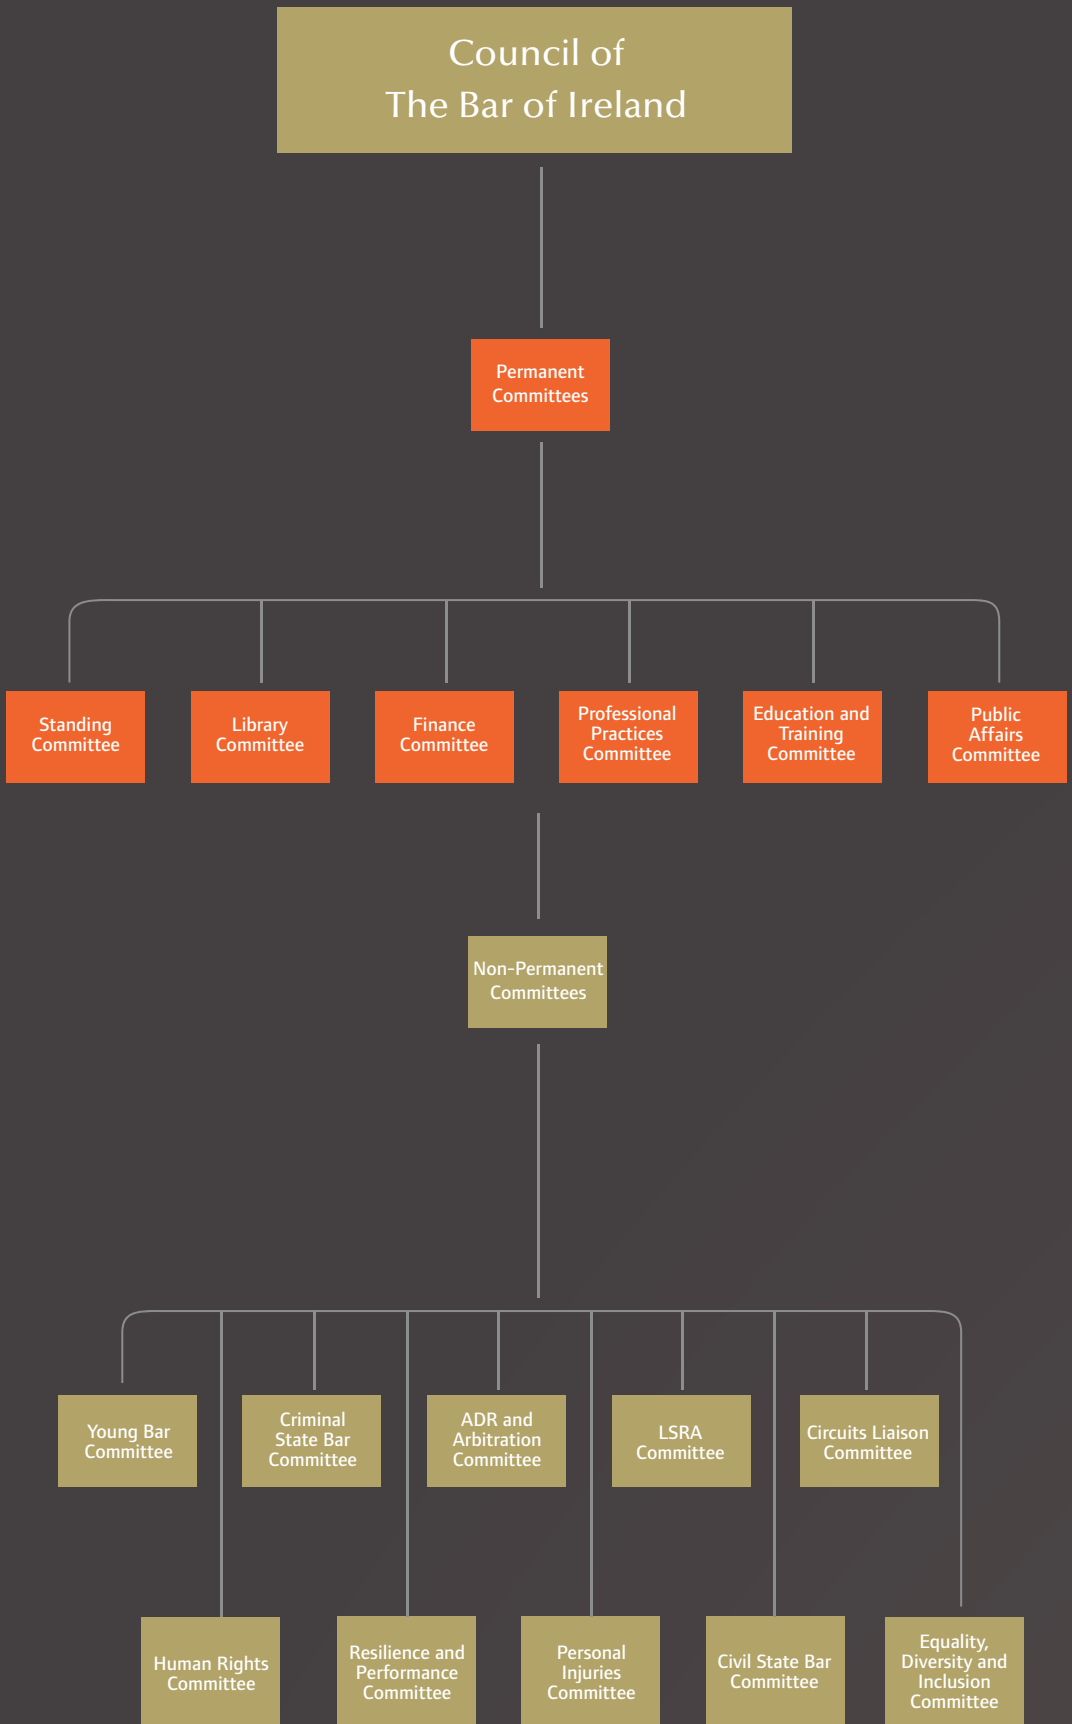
Council of
The Bar of Ireland

Permanent Committees

Standing Committee

Library Committee

Finance Committee

Professional Practices Committee

Education and Training Committee

Public Affairs Committee

Non-Permanent Committees

Young Bar Committee

Criminal State Bar Committee

ADR and Arbitration Committee

LSRA Committee

Circuits Liaison Committee

Human Rights Committee

Resilience and Performance Committee

Personal Injuries Committee

Civil State Bar Committee

Equality, Diversity and Inclusion Committee